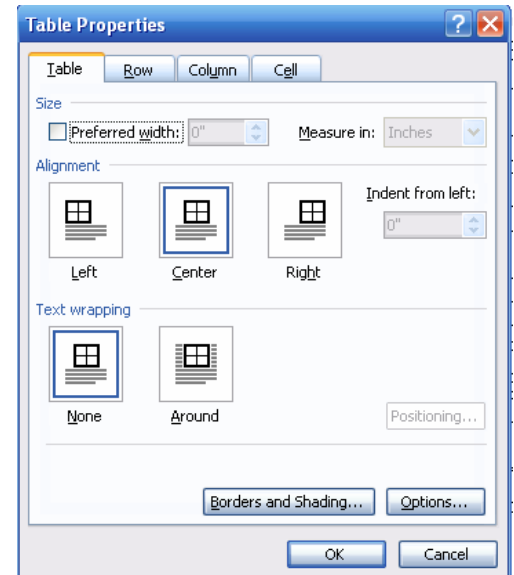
Table Properties

Table | Row | Column | Cell

Size

Preferred width: 0"

Measure in: Inches

Alignment

Left

Center

Right

Indent from left:

0"

Text wrapping

None

Around

Positioning...

Borders and Shading...

Options...

OK

Cancel